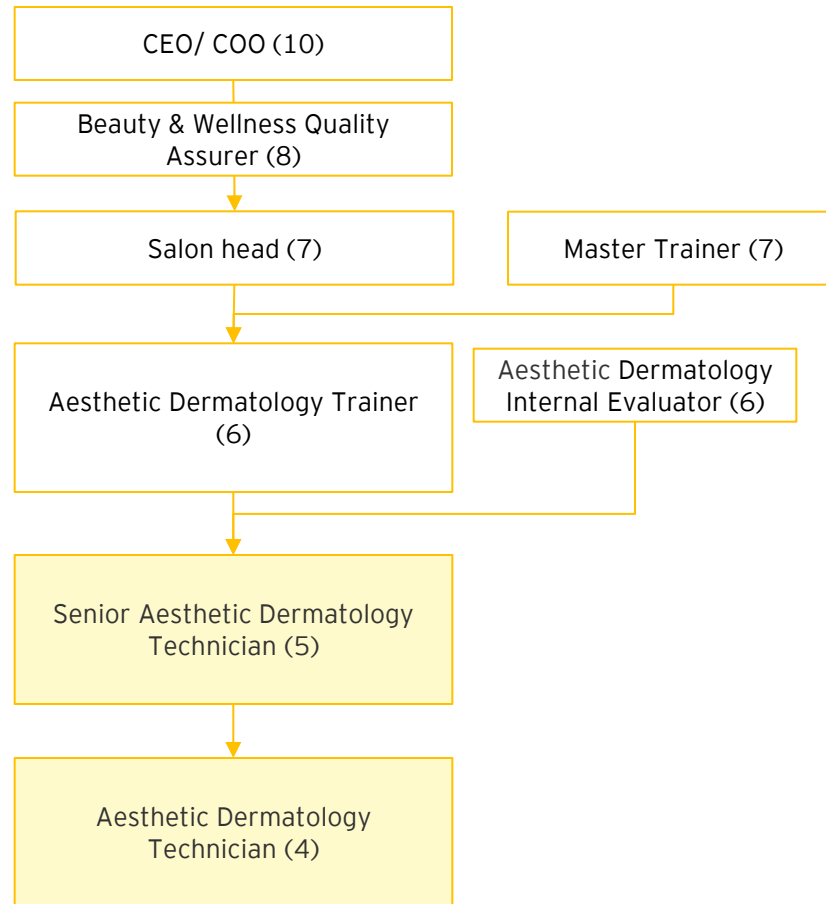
CEO/ COO (10)

Beauty & Wellness Quality Assurer (8)

Salon head (7)

Master Trainer (7)

Aesthetic Dermatology Trainer (6)

Aesthetic Dermatology Internal Evaluator (6)

Senior Aesthetic Dermatology Technician (5)

Aesthetic Dermatology Technician (4)